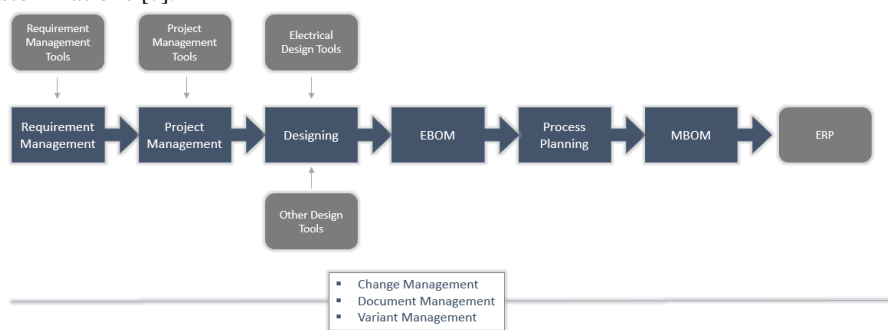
Requirement Management Tools

Project Management Tools

Electrical Design Tools

Requirement Management

Project Management

Designing

EBOM

Process Planning

MBOM

ERP

Other Design Tools

- Change Management
- Document Management
- Variant Management